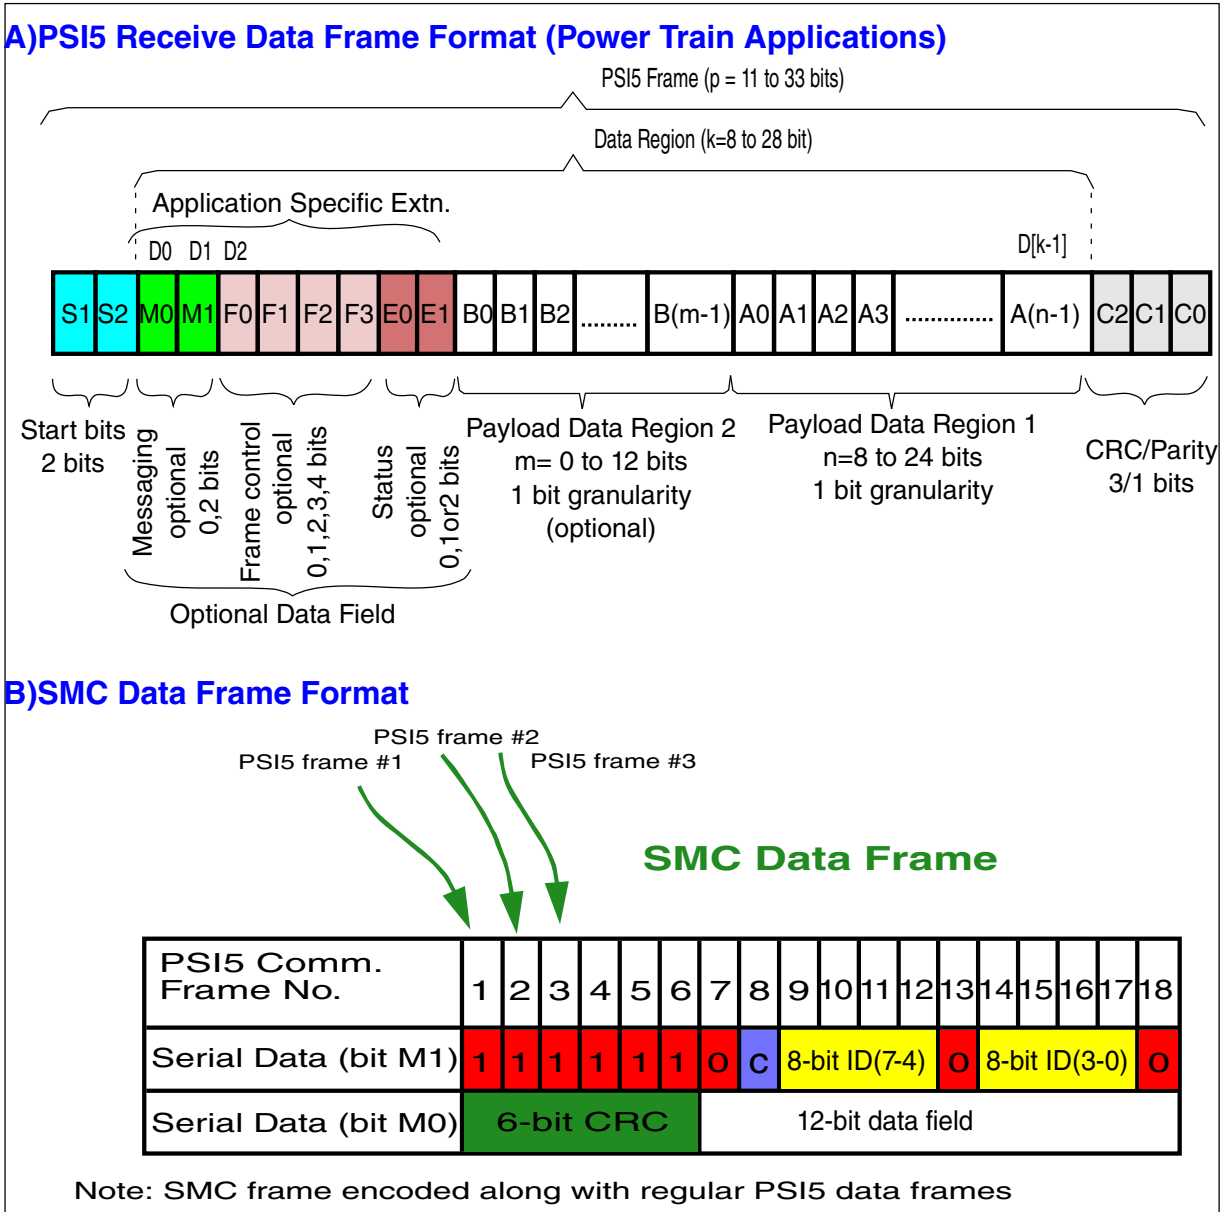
A)PSI5 Receive Data Frame Format (Power Train Applications)

PSI5 Frame (p = 11 to 33 bits)

Data Region (k=8 to 28 bit)

Application Specific Extn.

D0 D1 D2

D[k-1]

S1 S2 M0 M1 F0 F1 F2 F3 E0 E1 B0 B1 B2 ........ B(m-1) A0 A1 A2 A3 ............. A(n-1) C2 C1 C0

Start bits 2 bits

Messaging optional 0,2 bits

Frame control optional 0,1,2,3,4 bits

Status optional 0,1or2 bits

Payload Data Region 2 m= 0 to 12 bits 1 bit granularity (optional)

Payload Data Region 1 n=8 to 24 bits 1 bit granularity

CRC/Parity 3/1 bits

Optional Data Field

B)SMC Data Frame Format

PSI5 frame #2

PSI5 frame #1

PSI5 frame #3

SMC Data Frame

| PSI5 Comm. Frame No. | 1 | 2 | 3 | 4 | 5 | 6 | 7 | 8 | 9 | 10 | 11 | 12 | 13 | 14 | 15 | 16 | 17 | 18 |
|---|---|---|---|---|---|---|---|---|---|---|---|---|---|---|---|---|---|---|
| Serial Data (bit M1) | 1 | 1 | 1 | 1 | 1 | 1 | 0 | C | 8-bit ID(7-4) | | | | 0 | 8-bit ID(3-0) | | | | 0 |
| Serial Data (bit M0) | 6-bit CRC | | | | | | 12-bit data field | | | | | | | | | | | |

Note: SMC frame encoded along with regular PSI5 data frames